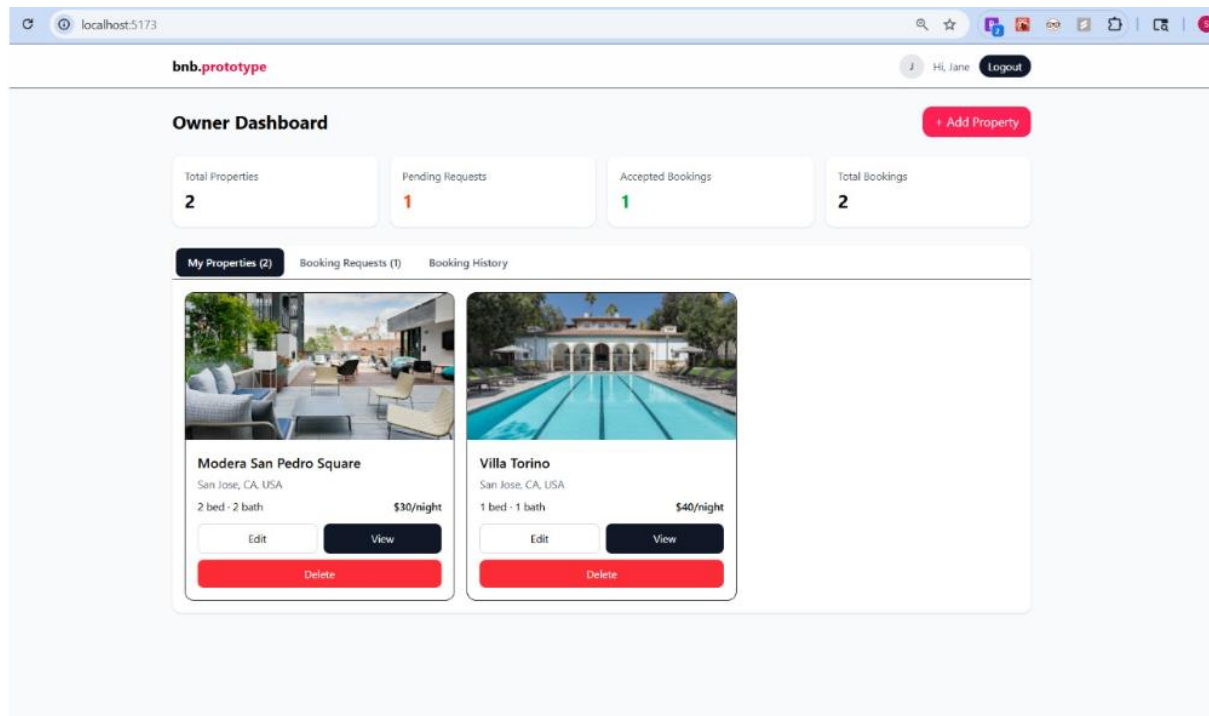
localhost:5173

bnb.prototype

J Hi, Jane Logout

Owner Dashboard

+ Add Property

Total Properties
2

Pending Requests
1

Accepted Bookings
1

Total Bookings
2

My Properties (2) Booking Requests (1) Booking History

Modera San Pedro Square
San Jose, CA, USA
2 bed · 2 bath $30/night
Edit View
Delete

Villa Torino
San Jose, CA, USA
1 bed · 1 bath $40/night
Edit View
Delete